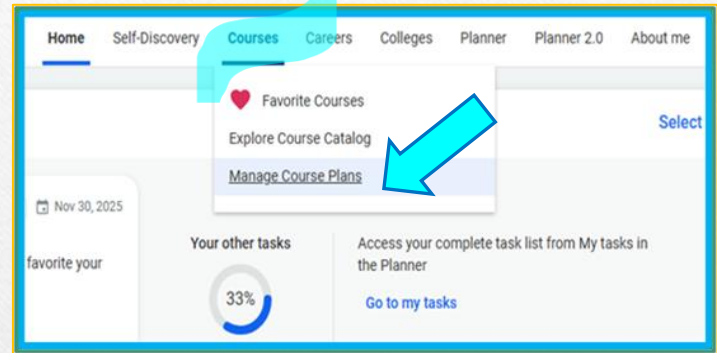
Home Self-Discovery Courses Careers Colleges Planner Planner 2.0 About me

Favorite Courses
Explore Course Catalog
Manage Course Plans

Select

Nov 30, 2025

favorite your

Your other tasks

33%

Access your complete task list from My tasks in the Planner

Go to my tasks